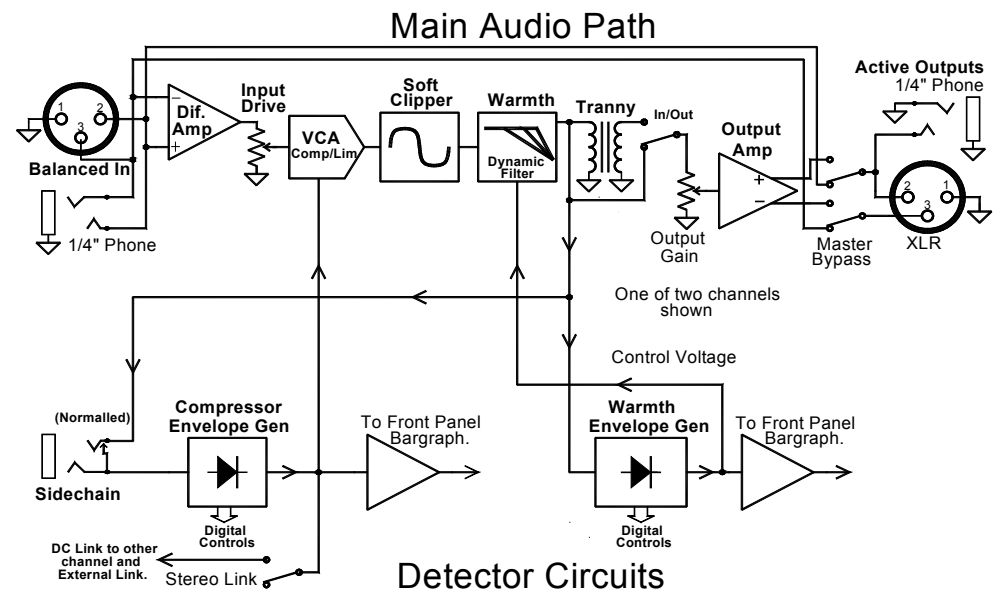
Main Audio Path

Active Outputs
1/4" Phone

1
2
3
Balanced In

−
Dif. Amp
+

Input Drive

VCA
Comp/Lim

Soft Clipper

Warmth
Dynamic Filter

Tranny

In/Out

Output Amp
+
−

Output Gain

Master Bypass

2
1
3
XLR

1/4" Phone

One of two channels shown

Control Voltage

(Normalled)

Compressor Envelope Gen

To Front Panel Bargraph.

Warmth Envelope Gen

To Front Panel Bargraph.

Sidechain

Digital Controls

Digital Controls

DC Link to other channel and External Link.

Stereo Link

Detector Circuits